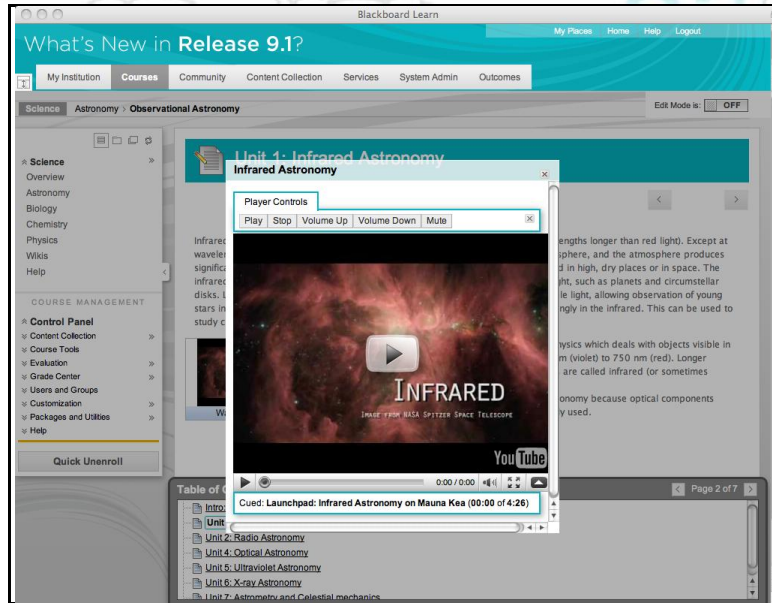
Blackboard Learn

My Places Home Help Logout

What's New in Release 9.1?

My Institution Courses Community Content Collection Services System Admin Outcomes

Science Astronomy › Observational Astronomy

Edit Mode is: OFF

Science
Overview
Astronomy
Biology
Chemistry
Physics
Wikis
Help

COURSE MANAGEMENT

Control Panel
Content Collection
Course Tools
Evaluation
Grade Center
Users and Groups
Customization
Packages and Utilities
Help

Quick Unenroll

Unit 1: Infrared Astronomy

Infrared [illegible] wavele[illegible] significa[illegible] infrared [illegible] disks. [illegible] stars in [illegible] study c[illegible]

engths longer than red light). Except at sphere, and the atmosphere produces d in high, dry places or in space. The ght, such as planets and circumstellar le light, allowing observation of young ngly in the infrared. This can be used to

ysics which deals with objects visible in m (violet) to 750 nm (red). Longer are called infrared (or sometimes

onomy because optical components y used.

W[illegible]

Infrared Astronomy

Player Controls

Play Stop Volume Up Volume Down Mute

INFRARED

IMAGE FROM NASA SPITZER SPACE TELESCOPE

YouTube

0:00 / 0:00

Cued: Launchpad: Infrared Astronomy on Mauna Kea (00:00 of 4:26)

Table of C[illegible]

Page 2 of 7

Intro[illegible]
Unit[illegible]
Unit 2: Radio Astronomy
Unit 4: Optical Astronomy
Unit 5: Ultraviolet Astronomy
Unit 6: X-ray Astronomy
Unit 7: Astrometry and Celestial mechanics